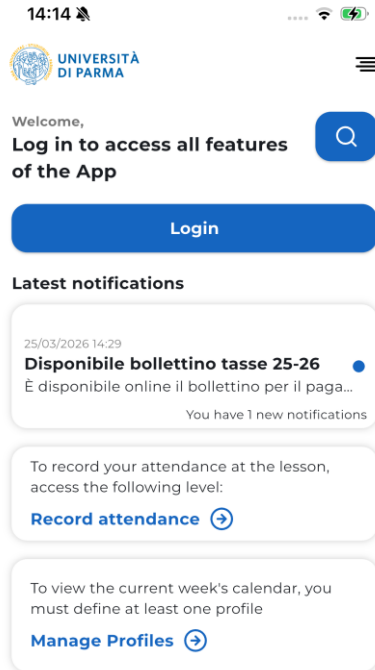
14:14

UNIVERSITÀ DI PARMA

Welcome,

Log in to access all features of the App

Login

Latest notifications

25/03/2026 14:29

Disponibile bollettino tasse 25-26

È disponibile online il bollettino per il paga...

You have 1 new notifications

To record your attendance at the lesson, access the following level:

Record attendance

To view the current week's calendar, you must define at least one profile

Manage Profiles